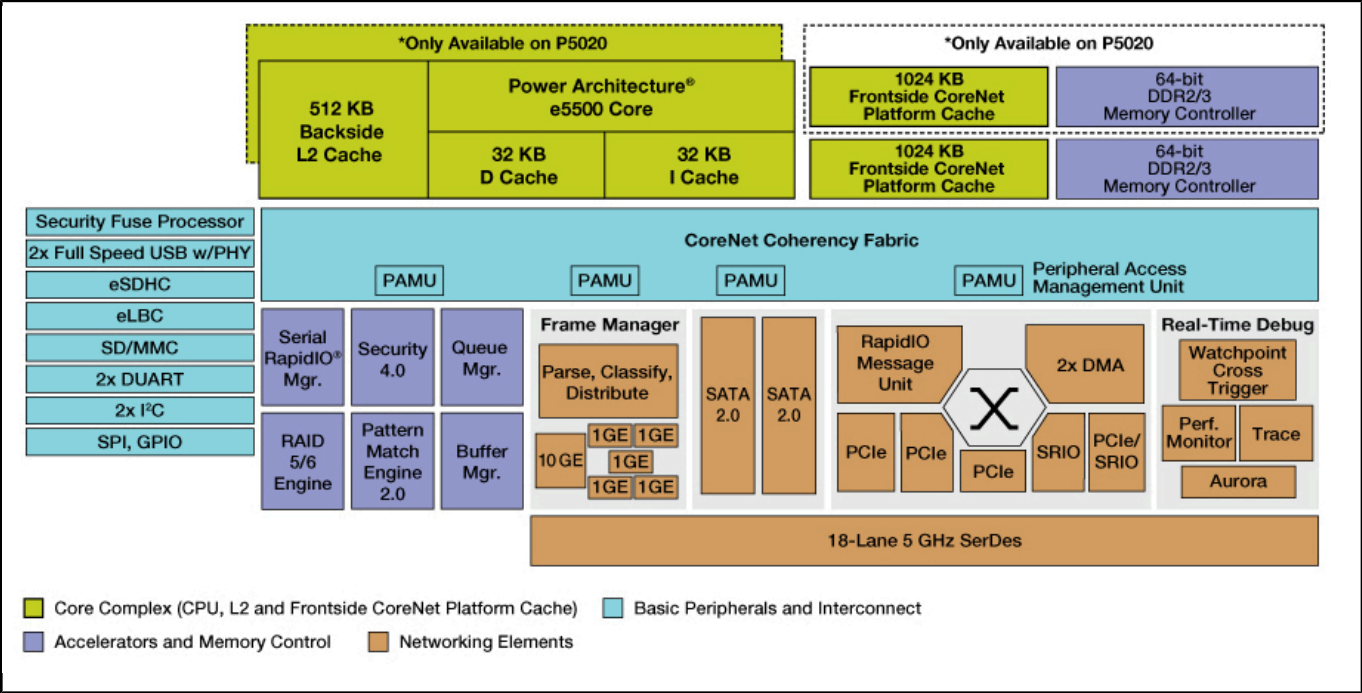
*Only Available on P5020

512 KB Backside L2 Cache

Power Architecture® e5500 Core

32 KB D Cache

32 KB I Cache

*Only Available on P5020

1024 KB Frontside CoreNet Platform Cache

64-bit DDR2/3 Memory Controller

1024 KB Frontside CoreNet Platform Cache

64-bit DDR2/3 Memory Controller

Security Fuse Processor

2x Full Speed USB w/PHY

eSDHC

eLBC

SD/MMC

2x DUART

2x I²C

SPI, GPIO

CoreNet Coherency Fabric

PAMU

PAMU

PAMU

PAMU

Peripheral Access Management Unit

Serial RapidIO® Mgr.

Security 4.0

Queue Mgr.

RAID 5/6 Engine

Pattern Match Engine 2.0

Buffer Mgr.

Frame Manager

Parse, Classify, Distribute

10 GE

1GE

1GE

1GE

1GE

1GE

SATA 2.0

SATA 2.0

RapidIO Message Unit

2x DMA

PCIe

PCIe

PCIe

SRIO

PCIe/ SRIO

Real-Time Debug

Watchpoint Cross Trigger

Perf. Monitor

Trace

Aurora

18-Lane 5 GHz SerDes

Core Complex (CPU, L2 and Frontside CoreNet Platform Cache)

Basic Peripherals and Interconnect

Accelerators and Memory Control

Networking Elements